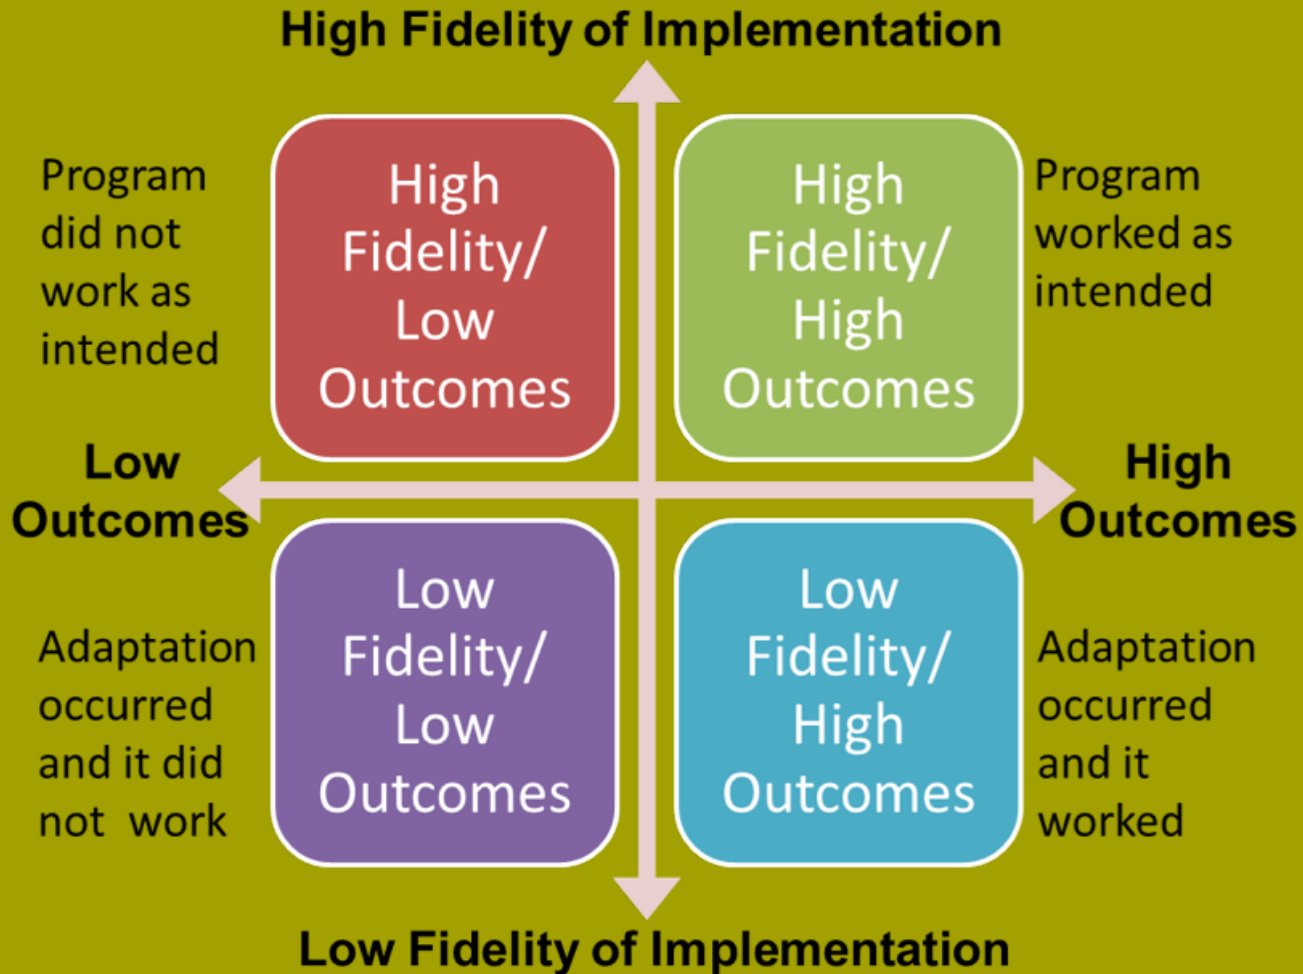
High Fidelity of Implementation

Program did not work as intended

High Fidelity/ Low Outcomes

High Fidelity/ High Outcomes

Program worked as intended

Low Outcomes

High Outcomes

Adaptation occurred and it did not work

Low Fidelity/ Low Outcomes

Low Fidelity/ High Outcomes

Adaptation occurred and it worked

Low Fidelity of Implementation